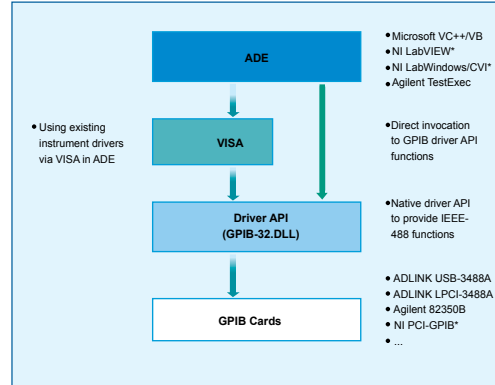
ADE

• Microsoft VC++/VB
• NI LabVIEW*
• NI LabWindows/CVI*
• Agilent TestExec

• Using existing instrument drivers via VISA in ADE

VISA

• Direct invocation to GPIB driver API functions

Driver API
(GPIB-32.DLL)

• Native driver API to provide IEEE-488 functions

GPIB Cards

• ADLINK USB-3488A
• ADLINK LPCI-3488A
• Agilent 82350B
• NI PCI-GPIB*
• ...